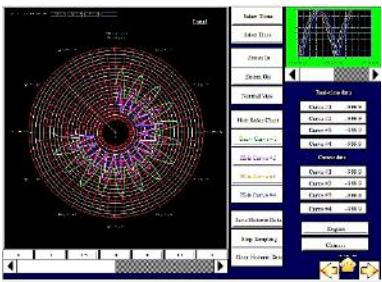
Select Trace

Select Trace

Zoom In

Zoom Out

Normal View

Hide Radar Chart

Show Curve #1

Hide Curve #2

Hide Curve #3

Hide Curve #4

Save Historic Data

Stop Sampling

Clear Historic Data

Trend data

Curve #1 -999.9

Curve #2 -999.9

Curve #3 -999.9

Curve #4 -999.9

Cursor data

Curve #1 -999.9

Curve #2 -999.9

Curve #3 -999.9

Curve #4 -999.9

Engine

Connect